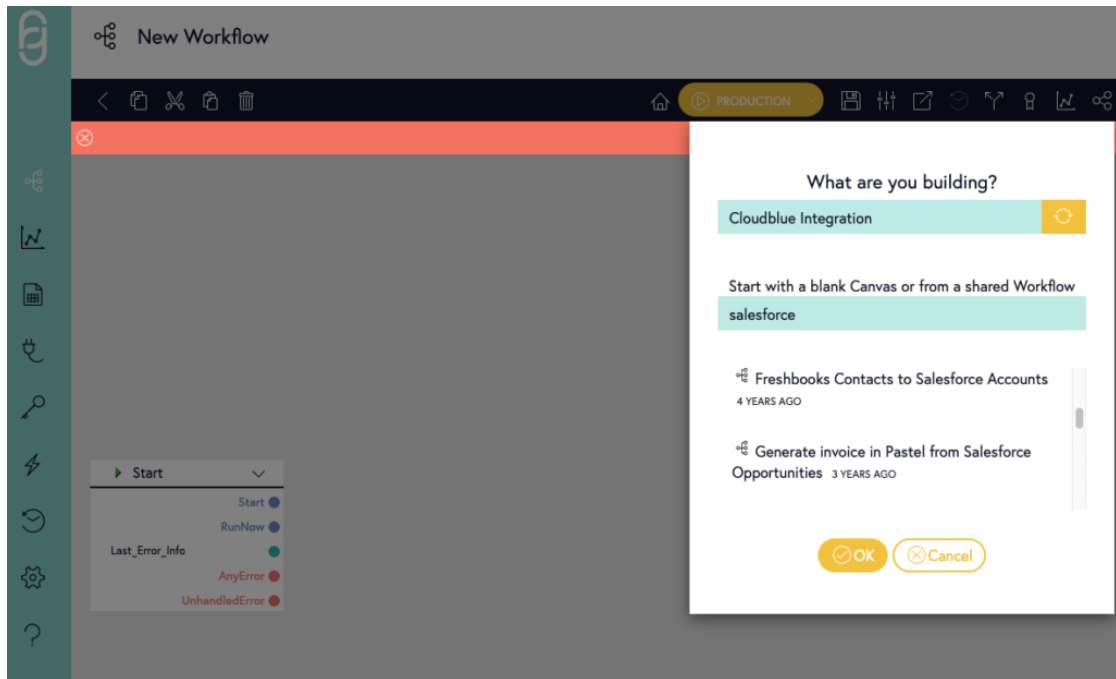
New Workflow

PRODUCTION

What are you building?

Cloudblue Integration

Start with a blank Canvas or from a shared Workflow

salesforce

Freshbooks Contacts to Salesforce Accounts
4 YEARS AGO

Generate invoice in Pastel from Salesforce Opportunities 3 YEARS AGO

OK Cancel

Start
Start
RunNow
Last_Error_Info
AnyError
UnhandledError

?